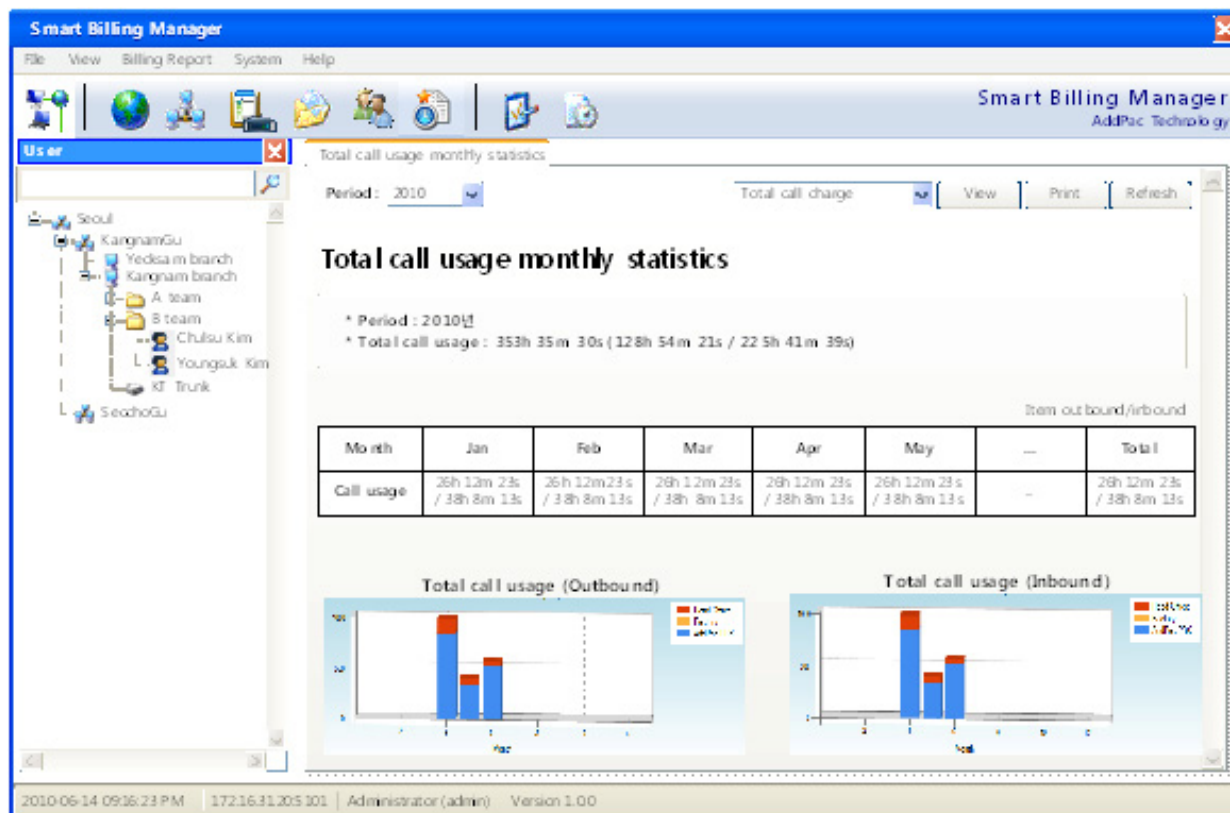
Smart Billing Manager

File View Billing Report System Help

Smart Billing Manager
AddPac Technology

User

Seoul
KangnamGu
Yeoksam branch
Kangnam branch
A team
B team
Chulsu Kim
Youngsuk Kim
KT Trunk
SeochoGu

Total call usage monthly statistics

Period : 2010

Total call charge

View Print Refresh

Total call usage monthly statistics

* Period : 2010년
* Total call usage : 353h 35m 30s ( 128h 54m 21s / 225h 41m 39s)

Item outbound/inbound

| Month | Jan | Feb | Mar | Apr | May | ... | Total |
|---|---|---|---|---|---|---|---|
| Call usage | 26h 12m 23s / 38h 8m 13s | 26h 12m 23s / 38h 8m 13s | 26h 12m 23s / 38h 8m 13s | 26h 12m 23s / 38h 8m 13s | 26h 12m 23s / 38h 8m 13s | ... | 26h 12m 23s / 38h 8m 13s |

Total call usage (Outbound)

Total call usage (Inbound)

2010-06-14 09:16:23 PM 172.16.31.205:101 Administrator (admin) Version 1.0.0